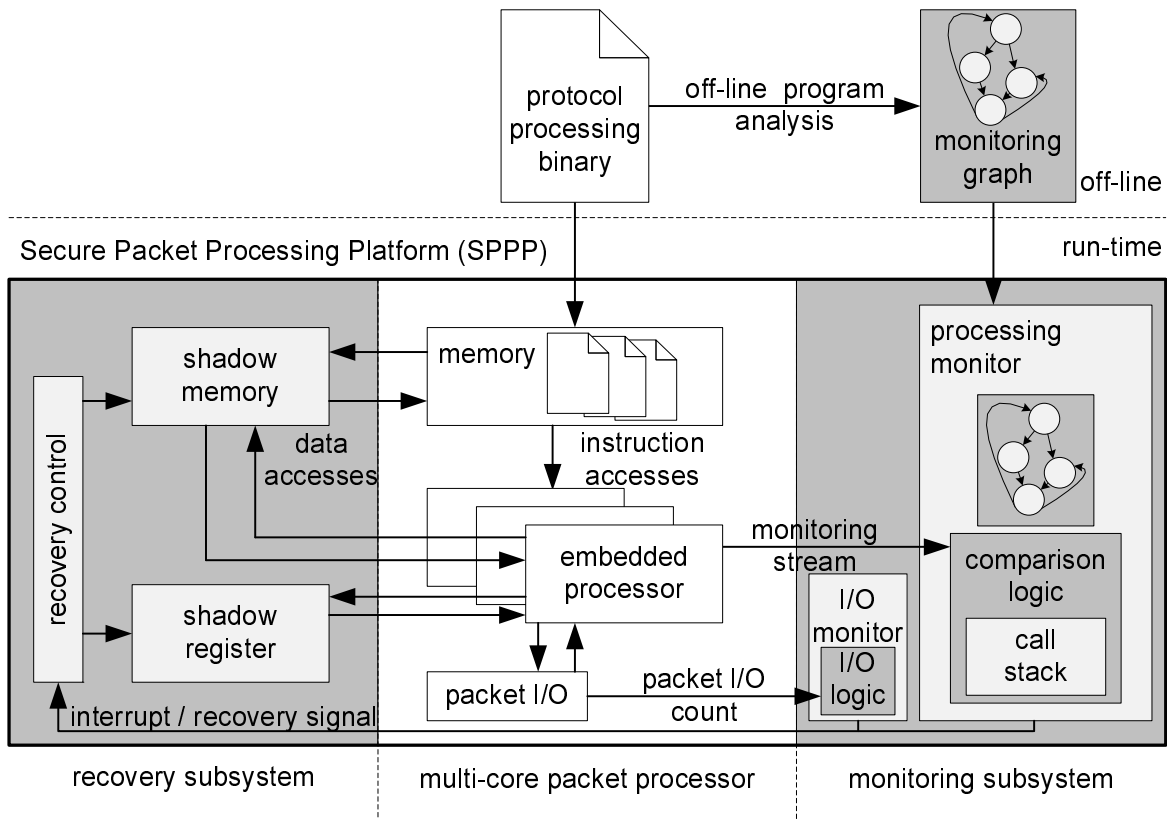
protocol processing binary

off-line program analysis

monitoring graph

off-line

Secure Packet Processing Platform (SPPP)

run-time

recovery control

shadow memory

memory

data accesses

instruction accesses

processing monitor

embedded processor

monitoring stream

comparison logic

call stack

shadow register

I/O monitor

I/O logic

packet I/O

packet I/O count

interrupt / recovery signal

recovery subsystem

multi-core packet processor

monitoring subsystem